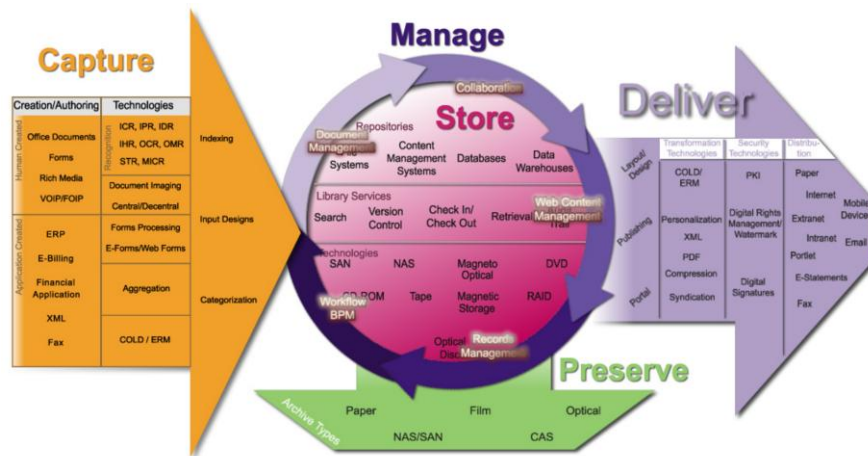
Capture

| Creation/Authoring | Technologies |
|---|---|
| Human Created | Recognition |
| Office Documents | ICR, IPR, IDR |
| Forms | IHR, OCR, OMR |
| Rich Media | STR, MICR |
| VOIP/FOIP | Document Imaging |
| | Central/Decentral |
| Application Created | |
| ERP | Forms Processing |
| E-Billing | E-Forms/Web Forms |
| Financial Application | Aggregation |
| XML | |
| Fax | COLD / ERM |

Indexing

Input Designs

Categorization

Manage

Collaboration

Store

Document Management

Repositories

Systems

Content Management Systems

Databases

Data Warehouses

Library Services

Search

Version Control

Check In/ Check Out

Retrieval

Web Content Management

Trail

Technologies

SAN

NAS

Magneto Optical

DVD

Workflow BPM

CD-ROM

Tape

Magnetic Storage

RAID

Optical Disc

Records Management

Deliver

Layout/ Design

Publishing

Portal

Transformation Technologies

COLD/ ERM

Personalization

XML

PDF

Compression

Syndication

Security Technologies

PKI

Digital Rights Management/ Watermark

Digital Signatures

Distribution

Paper

Internet

Mobile Devices

Extranet

Email

Intranet

Portlet

E-Statements

Fax

Preserve

Archive Types

Paper

Film

Optical

NAS/SAN

CAS